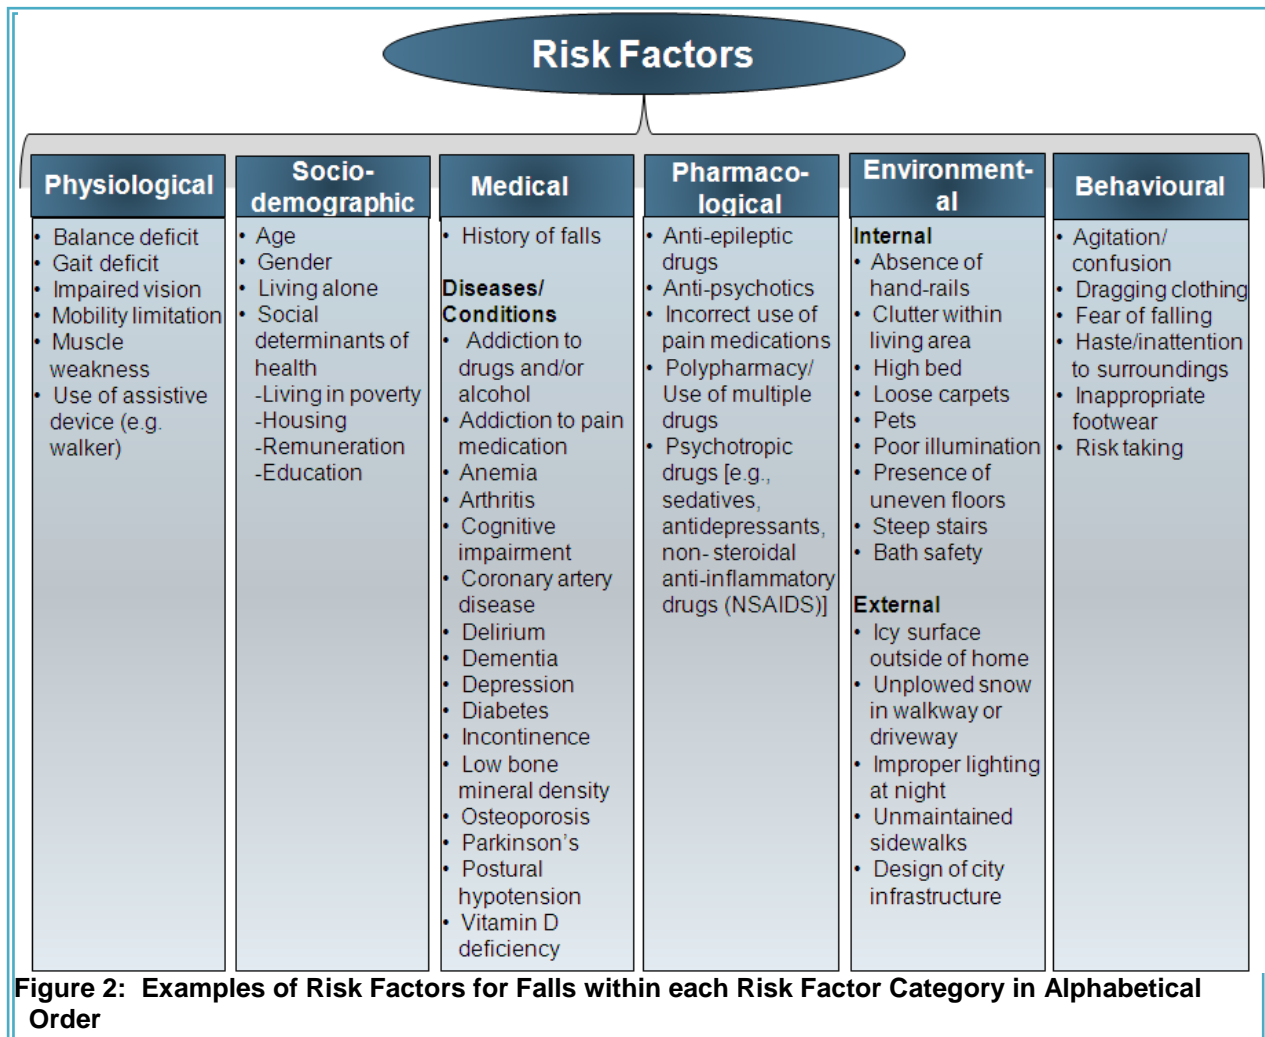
Risk Factors

Physiological
• Balance deficit
• Gait deficit
• Impaired vision
• Mobility limitation
• Muscle weakness
• Use of assistive device (e.g. walker)

Socio-demographic
• Age
• Gender
• Living alone
• Social determinants of health
-Living in poverty
-Housing
-Remuneration
-Education

Medical
• History of falls

Diseases/ Conditions
• Addiction to drugs and/or alcohol
• Addiction to pain medication
• Anemia
• Arthritis
• Cognitive impairment
• Coronary artery disease
• Delirium
• Dementia
• Depression
• Diabetes
• Incontinence
• Low bone mineral density
• Osteoporosis
• Parkinson's
• Postural hypotension
• Vitamin D deficiency

Pharmaco-logical
• Anti-epileptic drugs
• Anti-psychotics
• Incorrect use of pain medications
• Polypharmacy/ Use of multiple drugs
• Psychotropic drugs [e.g., sedatives, antidepressants, non- steroidal anti-inflammatory drugs (NSAIDS)]

Environment-al
Internal
• Absence of hand-rails
• Clutter within living area
• High bed
• Loose carpets
• Pets
• Poor illumination
• Presence of uneven floors
• Steep stairs
• Bath safety

External
• Icy surface outside of home
• Unplowed snow in walkway or driveway
• Improper lighting at night
• Unmaintained sidewalks
• Design of city infrastructure

Behavioural
• Agitation/ confusion
• Dragging clothing
• Fear of falling
• Haste/inattention to surroundings
• Inappropriate footwear
• Risk taking

Figure 2: Examples of Risk Factors for Falls within each Risk Factor Category in Alphabetical Order